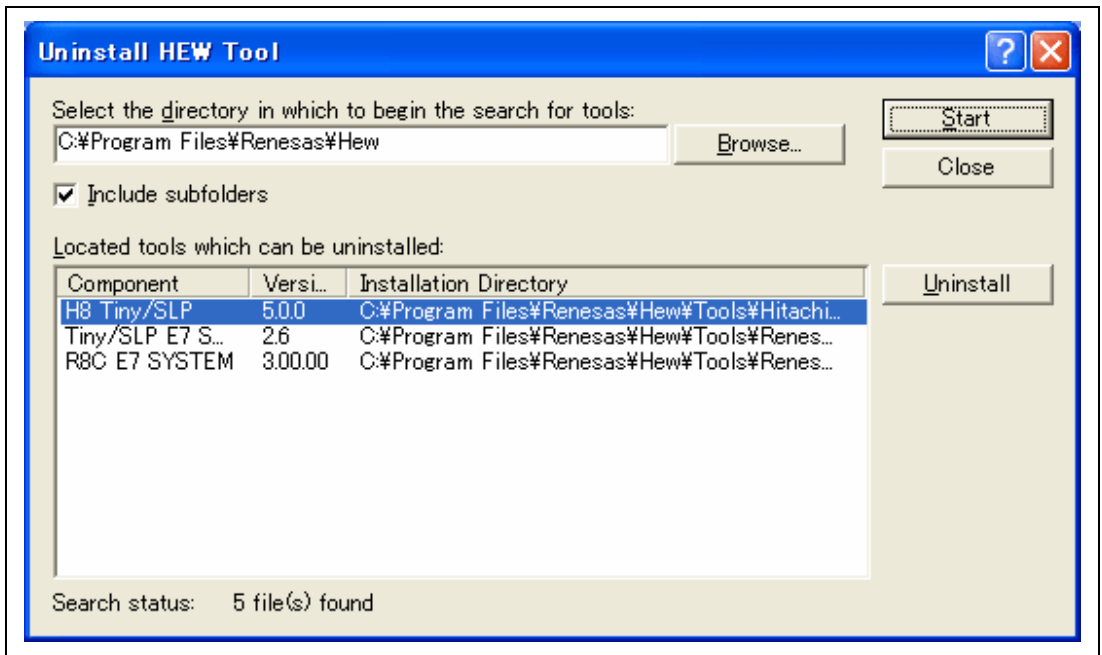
Uninstall HEW Tool

Select the directory in which to begin the search for tools:

C:¥Program Files¥Renesas¥Hew

Browse...

Start

Close

Include subfolders

Located tools which can be uninstalled:

| Component | Versi... | Installation Directory |
|---|---|---|
| H8 Tiny/SLP | 5.0.0 | C:¥Program Files¥Renesas¥Hew¥Tools¥Hitachi... |
| Tiny/SLP E7 S... | 2.6 | C:¥Program Files¥Renesas¥Hew¥Tools¥Renes... |
| R8C E7 SYSTEM | 3.00.00 | C:¥Program Files¥Renesas¥Hew¥Tools¥Renes... |

Uninstall

Search status: 5 file(s) found